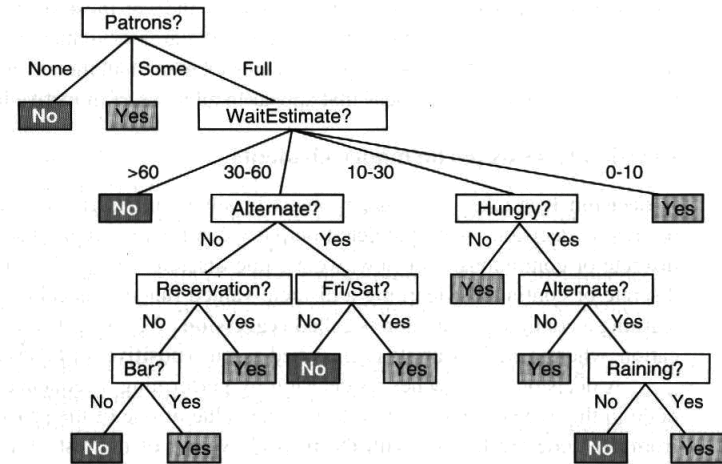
Patrons?

None
Some
Full

No
Yes
WaitEstimate?

>60
30-60
10-30
0-10

No
Alternate?
Hungry?
Yes

No
Yes
No
Yes

Reservation?
Fri/Sat?
Yes
Alternate?

No
Yes
No
Yes
No
Yes

Bar?
Yes
No
Yes
Yes
Raining?

No
Yes
No
Yes

No
Yes
No
Yes